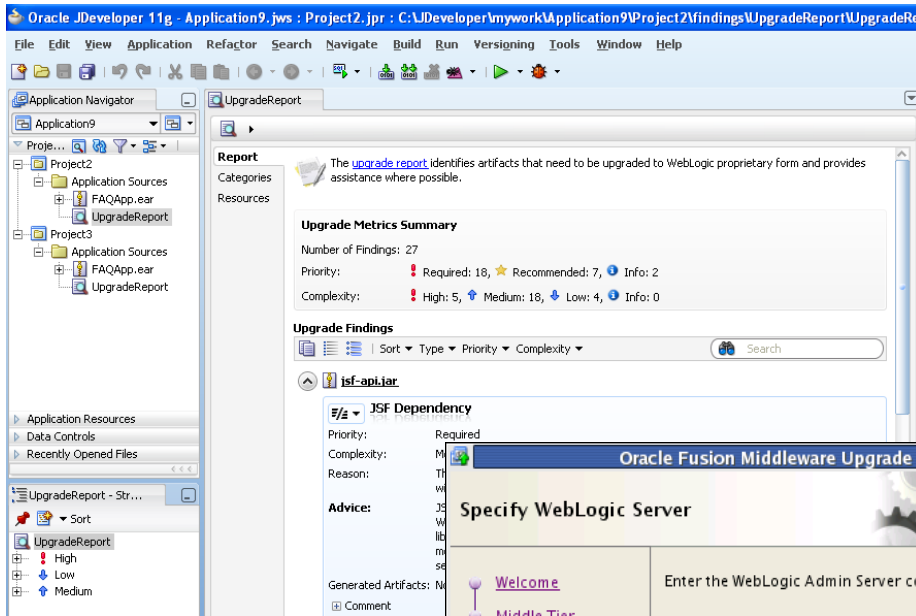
Oracle JDeveloper 11g - Application9.jws : Project2.jpr : C:\JDeveloper\mywork\Application9\Project2\findings\UpgradeReport\UpgradeRe

File Edit View Application Refactor Search Navigate Build Run Versioning Tools Window Help

Application Navigator

Application9

Proje...

Project2
Application Sources
FAQApp.ear
UpgradeReport
Project3
Application Sources
FAQApp.ear
UpgradeReport

Application Resources
Data Controls
Recently Opened Files

UpgradeReport - Str...

Sort

UpgradeReport
High
Low
Medium

UpgradeReport

Report
Categories
Resources

The upgrade report identifies artifacts that need to be upgraded to WebLogic proprietary form and provides assistance where possible.

Upgrade Metrics Summary

Number of Findings: 27

Priority: Required: 18, Recommended: 7, Info: 2

Complexity: High: 5, Medium: 18, Low: 4, Info: 0

Upgrade Findings

Sort Type Priority Complexity

Search

jsf-api.jar

JSF Dependency

Priority: Required

Complexity: M

Reason: Th w

Advice: JS W lib m se

Generated Artifacts: N

Comment

Oracle Fusion Middleware Upgrade

Specify WebLogic Server

Welcome

Middle Tier

Enter the WebLogic Admin Server c